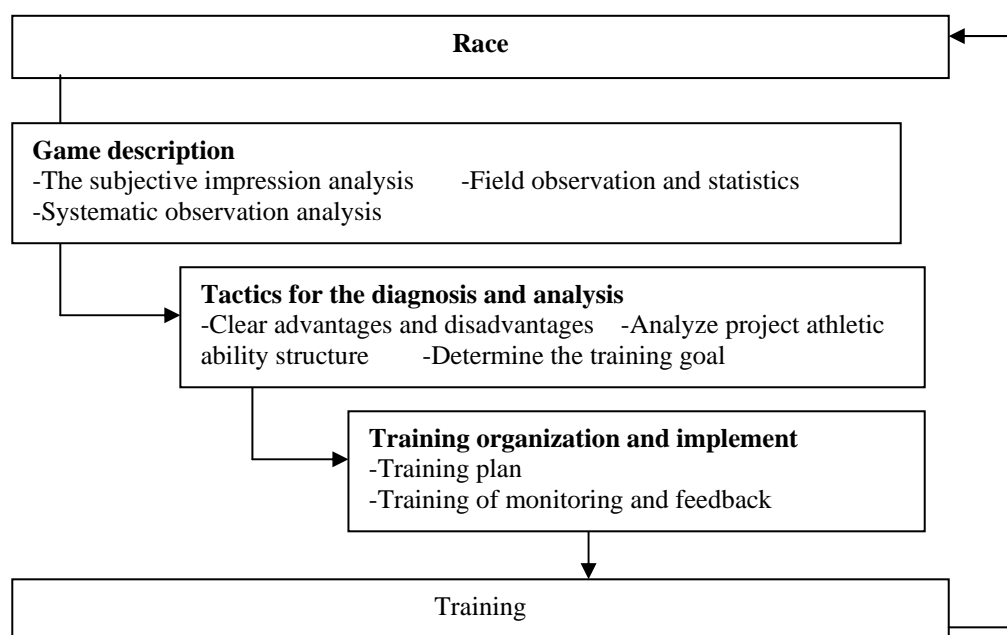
**Race**

**Game description**
-The subjective impression analysis -Field observation and statistics
-Systematic observation analysis

**Tactics for the diagnosis and analysis**
-Clear advantages and disadvantages -Analyze project athletic ability structure -Determine the training goal

**Training organization and implement**
-Training plan
-Training of monitoring and feedback

Training